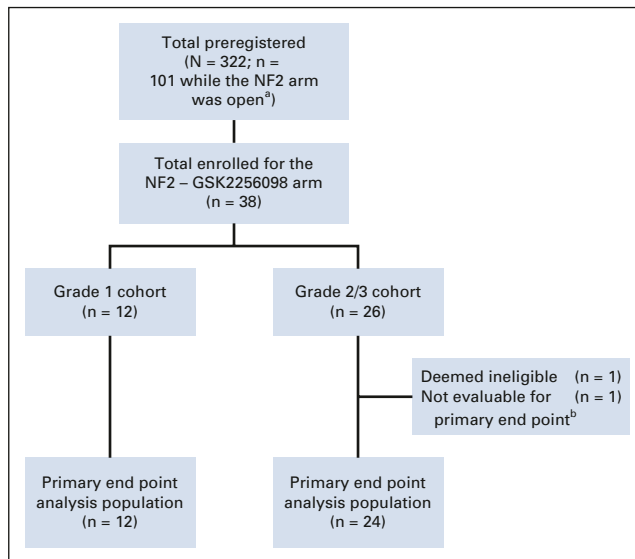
Total preregistered (N = 322; n = 101 while the NF2 arm was open$^{a}$)

Total enrolled for the NF2 – GSK2256098 arm (n = 38)

Grade 1 cohort (n = 12)

Grade 2/3 cohort (n = 26)

Deemed ineligible (n = 1)
Not evaluable for primary end point$^{b}$ (n = 1)

Primary end point analysis population (n = 12)

Primary end point analysis population (n = 24)